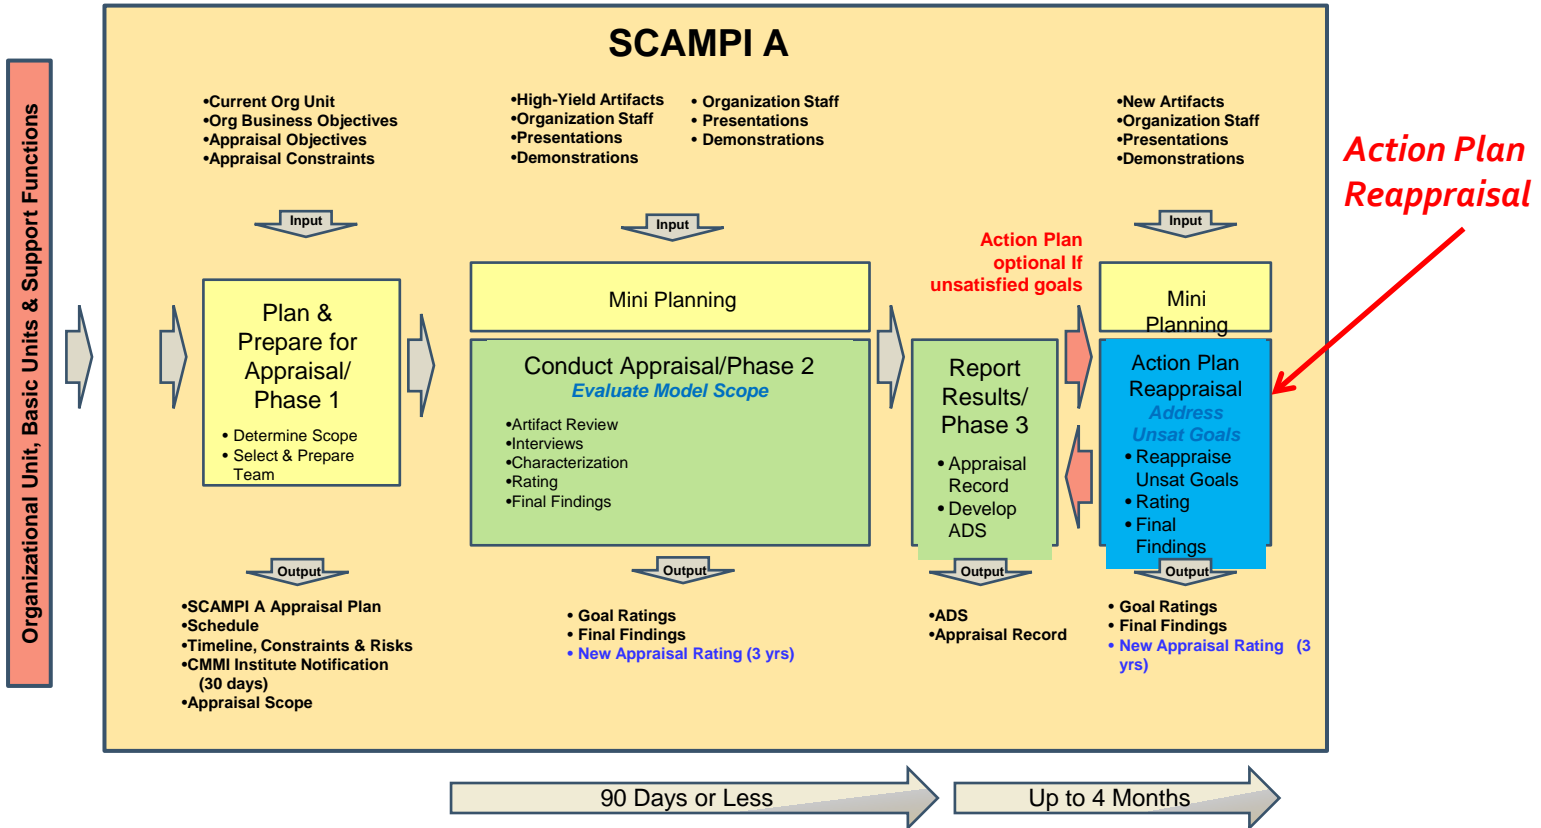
Organizational Unit, Basic Units & Support Functions

SCAMPI A

•Current Org Unit
•Org Business Objectives
•Appraisal Objectives
•Appraisal Constraints

•High-Yield Artifacts
•Organization Staff
•Presentations
•Demonstrations

• Organization Staff
• Presentations
• Demonstrations

•New Artifacts
•Organization Staff
•Presentations
•Demonstrations

Action Plan Reappraisal

Input

Input

Input

Action Plan optional If unsatisfied goals

Plan & Prepare for Appraisal/ Phase 1
• Determine Scope
• Select & Prepare Team

Mini Planning

Conduct Appraisal/Phase 2
Evaluate Model Scope
•Artifact Review
•Interviews
•Characterization
•Rating
•Final Findings

Report Results/ Phase 3
• Appraisal Record
• Develop ADS

Mini Planning

Action Plan Reappraisal
Address Unsat Goals
• Reappraise Unsat Goals
• Rating
• Final Findings

Output

Output

Output

Output

•SCAMPI A Appraisal Plan
•Schedule
•Timeline, Constraints & Risks
•CMMI Institute Notification (30 days)
•Appraisal Scope

• Goal Ratings
• Final Findings
• New Appraisal Rating (3 yrs)

•ADS
•Appraisal Record

• Goal Ratings
• Final Findings
• New Appraisal Rating (3 yrs)

90 Days or Less

Up to 4 Months